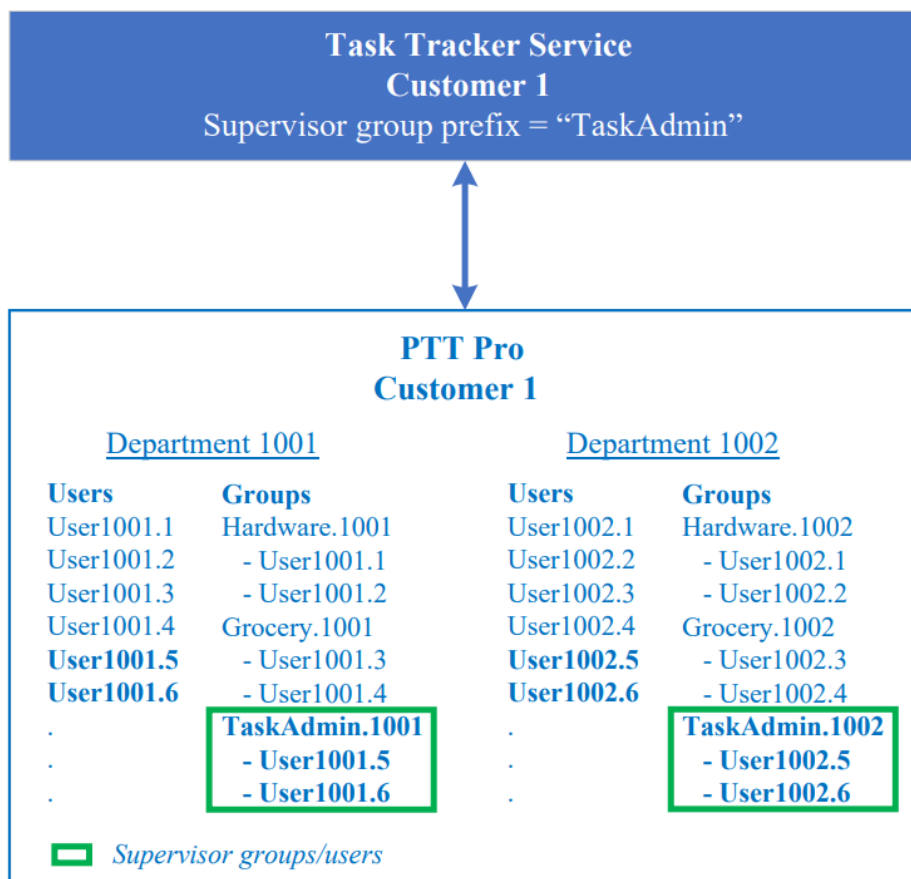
**Task Tracker Service**
**Customer 1**
Supervisor group prefix = “TaskAdmin”

**PTT Pro**
**Customer 1**

Department 1001

| Users | Groups |
|---|---|
| User1001.1 | Hardware.1001 |
| User1001.2 | - User1001.1 |
| User1001.3 | - User1001.2 |
| User1001.4 | Grocery.1001 |
| **User1001.5** | - User1001.3 |
| **User1001.6** | - User1001.4 |
| . | **TaskAdmin.1001** |
| . | **- User1001.5** |
| . | **- User1001.6** |

Department 1002

| Users | Groups |
|---|---|
| User1002.1 | Hardware.1002 |
| User1002.2 | - User1002.1 |
| User1002.3 | - User1002.2 |
| User1002.4 | Grocery.1002 |
| **User1002.5** | - User1002.3 |
| **User1002.6** | - User1002.4 |
| . | **TaskAdmin.1002** |
| . | **- User1002.5** |
| . | **- User1002.6** |

*Supervisor groups/users*